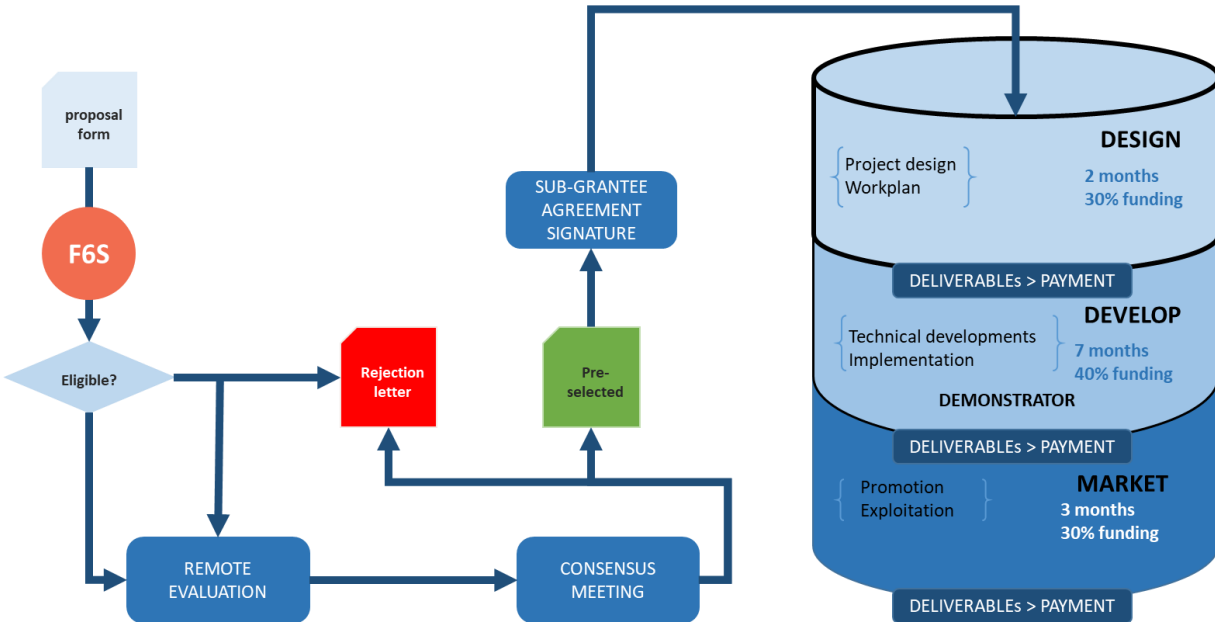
proposal form

F6S

Eligible?

Rejection letter

Pre-selected

SUB-GRANTEE AGREEMENT SIGNATURE

REMOTE EVALUATION

CONSENSUS MEETING

DESIGN

Project design
Workplan

2 months
30% funding

DELIVERABLEs > PAYMENT

DEVELOP

Technical developments
Implementation

7 months
40% funding

DEMONSTRATOR

DELIVERABLEs > PAYMENT

MARKET

Promotion
Exploitation

3 months
30% funding

DELIVERABLEs > PAYMENT